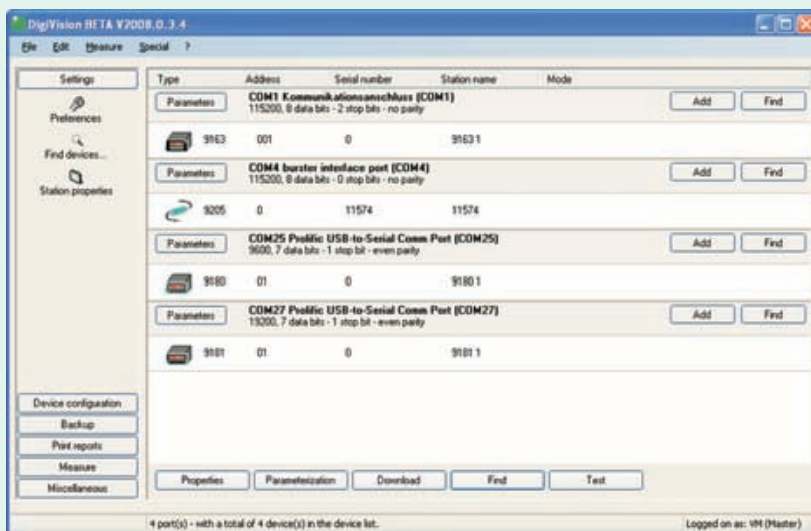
DigiVision BETA V2008.0.3.4

File Edit Measure Special ?

Settings

Preferences

Find devices...

Station properties

| Type | Address | Serial number | Station name | Mode |
|---|---|---|---|---|

Parameters
COM1 Kommunikationsanschluss (COM1)
115200, 8 data bits - 2 stop bits - no parity
Add Find

9163 001 0 9163 1

Parameters
COM4 burster interface port (COM4)
115200, 8 data bits - 0 stop bits - no parity
Add Find

9205 0 11574 11574

Parameters
COM25 Prolific USB-to-Serial Comm Port (COM25)
9600, 7 data bits - 1 stop bit - even parity
Add Find

9180 01 0 9180 1

Parameters
COM27 Prolific USB-to-Serial Comm Port (COM27)
19200, 7 data bits - 1 stop bit - even parity
Add Find

9181 01 0 9181 1

Device configuration
Backup
Print reports
Measure
Miscellaneous

Properties Parameterization Download Find Test

4 port(s) - with a total of 4 device(s) in the device list.

Logged on as: VM (Master)